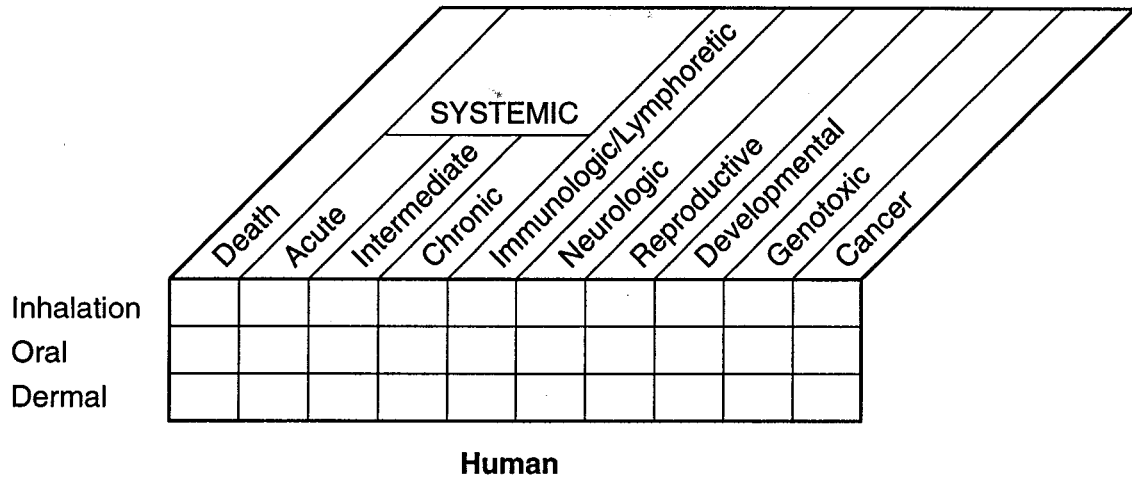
SYSTEMIC

| | Death | Acute | Intermediate | Chronic | Immunologic/Lymphoretic | Neurologic | Reproductive | Developmental | Genotoxic | Cancer |
|---|---|---|---|---|---|---|---|---|---|---|
| Inhalation | | | | | | | | | | |
| Oral | | | | | | | | | | |
| Dermal | | | | | | | | | | |

Human